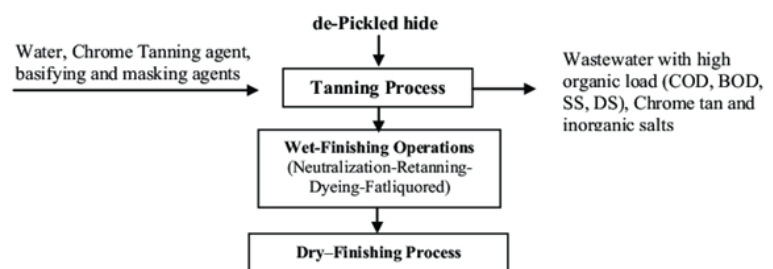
de-Pickled hide

Water, Chrome Tanning agent, basifying and masking agents

Tanning Process

Wastewater with high organic load (COD, BOD, SS, DS), Chrome tan and inorganic salts

Wet-Finishing Operations (Neutralization-Retanning-Dyeing-Fatliquored)

Dry–Finishing Process